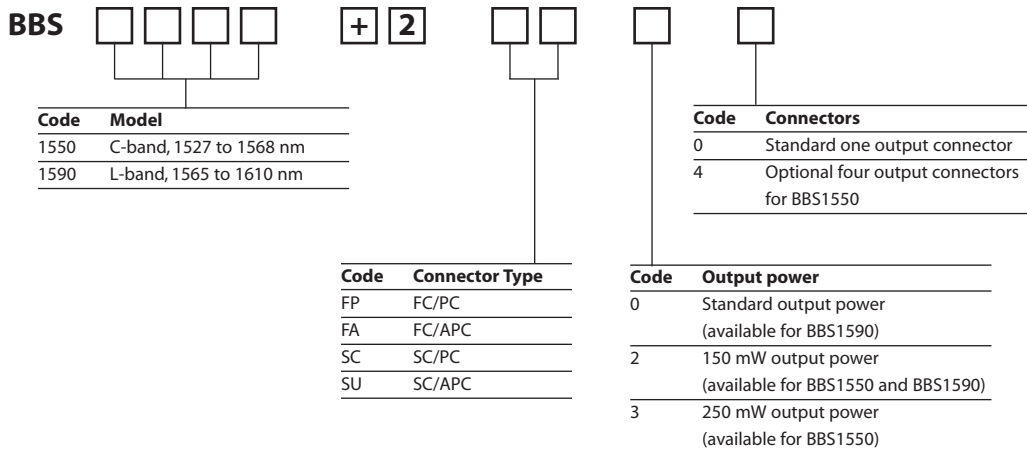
BBS + 2

| Code | Model |
|---|---|
| 1550 | C-band, 1527 to 1568 nm |
| 1590 | L-band, 1565 to 1610 nm |

| Code | Connectors |
|---|---|
| 0 | Standard one output connector |
| 4 | Optional four output connectors for BBS1550 |

| Code | Connector Type |
|---|---|
| FP | FC/PC |
| FA | FC/APC |
| SC | SC/PC |
| SU | SC/APC |

| Code | Output power |
|---|---|
| 0 | Standard output power (available for BBS1590) |
| 2 | 150 mW output power (available for BBS1550 and BBS1590) |
| 3 | 250 mW output power (available for BBS1550) |